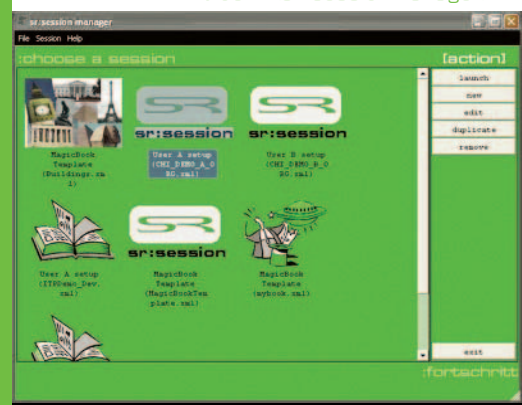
sr:session manager

File Session Help

:choose a session

[action]

launch
new
edit
duplicate
remove

sr:session

sr:session

MagicBook Template (Buildings.xml)

User A setup (CHI_DEMO_A_080.xml)

User B setup (CHI_DEMO_B_080.xml)

sr:session

User A setup (ITSDemo_Dev.xml)

MagicBook Template (MagicBookTemplate.xml)

MagicBook Template (mybook.xml)

exit

:fortschritt